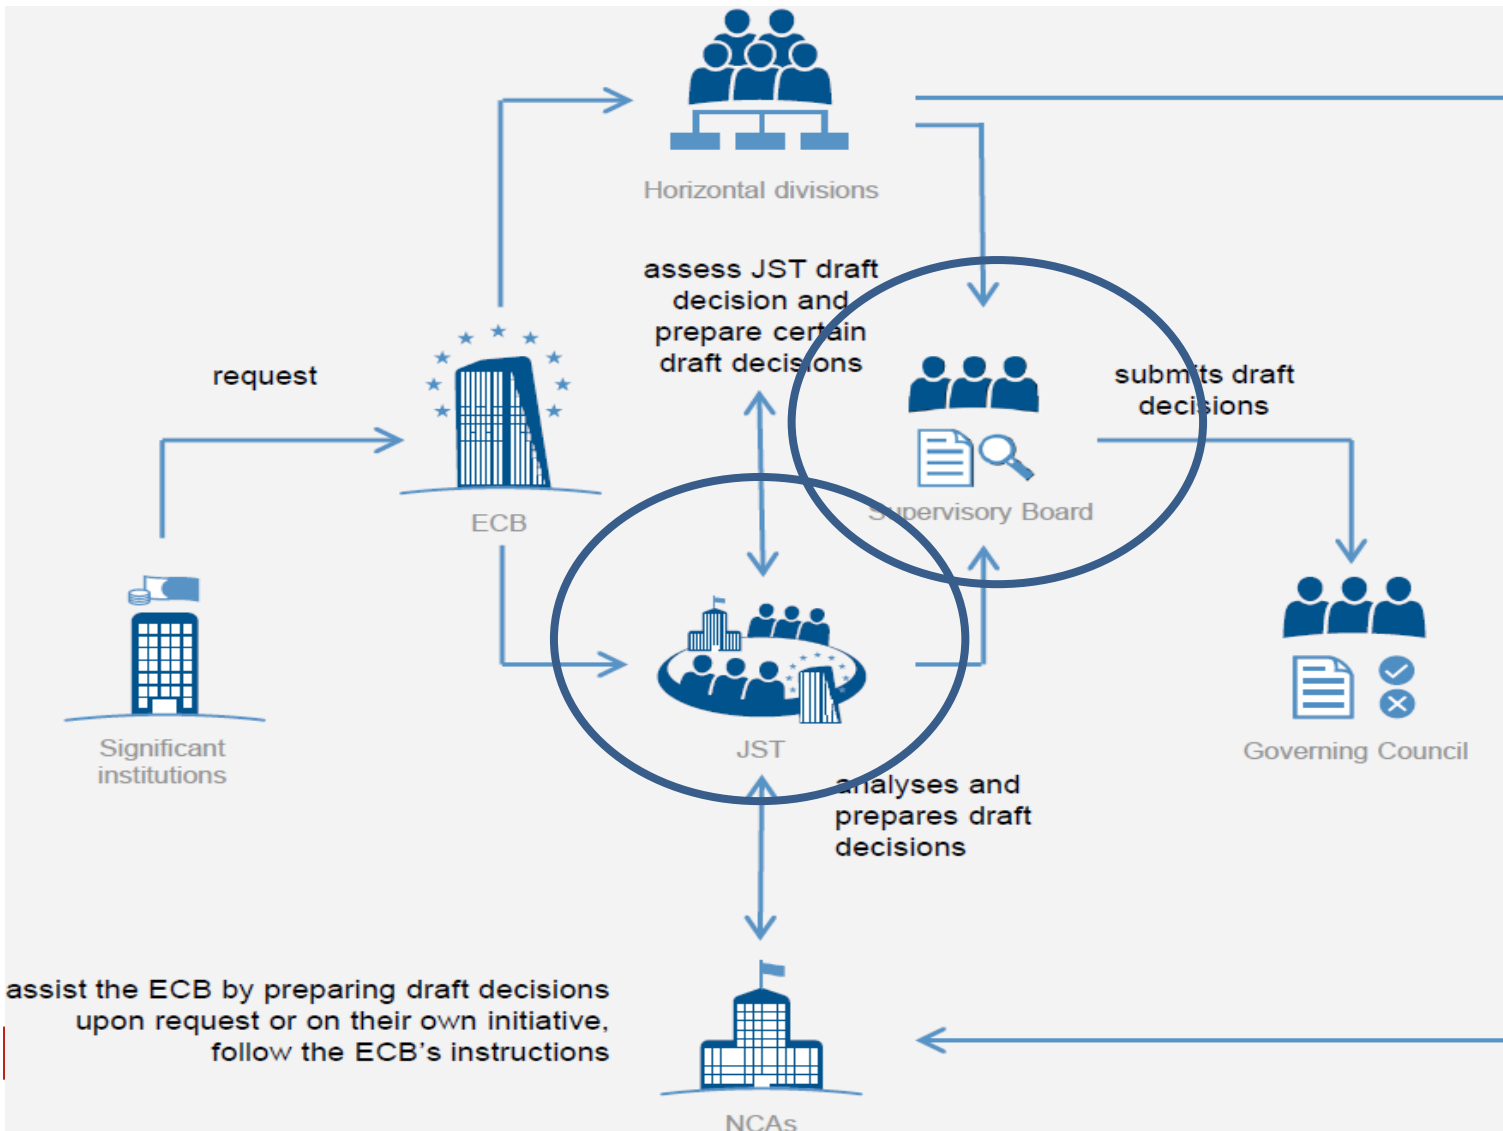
Horizontal divisions

assess JST draft decision and prepare certain draft decisions

request

ECB

Supervisory Board

submits draft decisions

Significant institutions

JST

Governing Council

analyses and prepares draft decisions

assist the ECB by preparing draft decisions upon request or on their own initiative, follow the ECB's instructions

NCAs